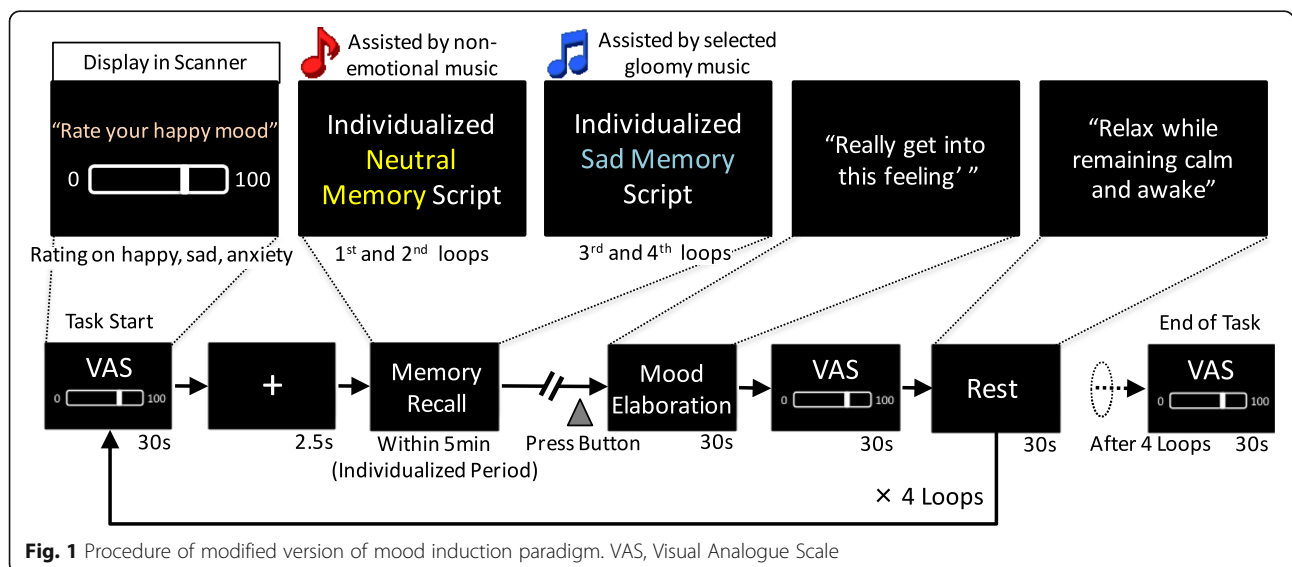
Display in Scanner

Assisted by non-emotional music

Assisted by selected gloomy music

"Rate your happy mood"

0 100

Individualized Neutral Memory Script

Individualized Sad Memory Script

"Really get into this feeling' "

"Relax while remaining calm and awake"

Rating on happy, sad, anxiety

$1^{st}$ and $2^{nd}$ loops

$3^{rd}$ and $4^{th}$ loops

Task Start

End of Task

VAS

0 100

30s

+

2.5s

Memory Recall

Within 5min (Individualized Period)

Press Button

Mood Elaboration

30s

VAS

0 100

30s

Rest

30s

After 4 Loops

VAS

0 100

30s

× 4 Loops

**Fig. 1** Procedure of modified version of mood induction paradigm. VAS, Visual Analogue Scale